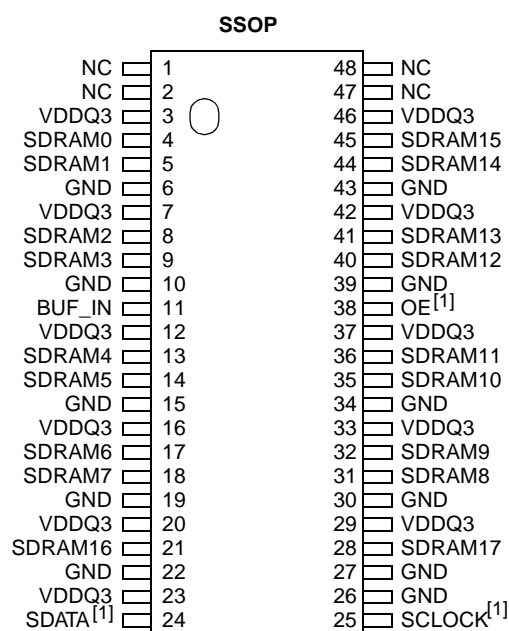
SSOP

NC 1
NC 2
VDDQ3 3
SDRAM0 4
SDRAM1 5
GND 6
VDDQ3 7
SDRAM2 8
SDRAM3 9
GND 10
BUF_IN 11
VDDQ3 12
SDRAM4 13
SDRAM5 14
GND 15
VDDQ3 16
SDRAM6 17
SDRAM7 18
GND 19
VDDQ3 20
SDRAM16 21
GND 22
VDDQ3 23
SDATA$^{[1]}$ 24

48 NC
47 NC
46 VDDQ3
45 SDRAM15
44 SDRAM14
43 GND
42 VDDQ3
41 SDRAM13
40 SDRAM12
39 GND
38 OE$^{[1]}$
37 VDDQ3
36 SDRAM11
35 SDRAM10
34 GND
33 VDDQ3
32 SDRAM9
31 SDRAM8
30 GND
29 VDDQ3
28 SDRAM17
27 GND
26 GND
25 SCLOCK$^{[1]}$